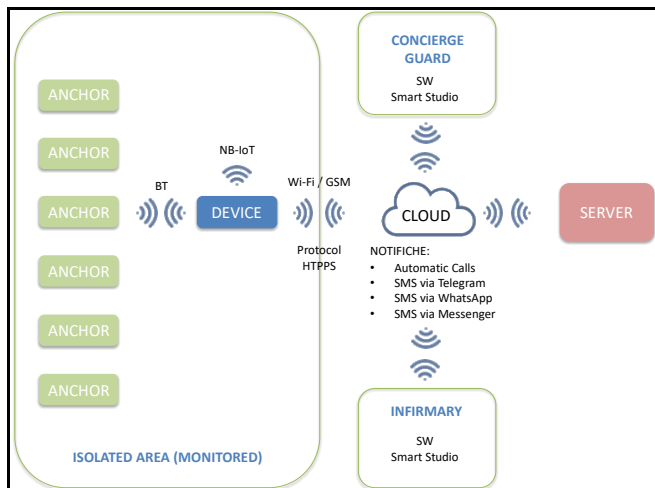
ANCHOR
ANCHOR
ANCHOR
ANCHOR
ANCHOR
ANCHOR

BT

NB-IoT

DEVICE

Wi-Fi / GSM

Protocol HTPPS

ISOLATED AREA (MONITORED)

CONCIERGE GUARD

SW
Smart Studio

CLOUD

NOTIFICHE:
• Automatic Calls
• SMS via Telegram
• SMS via WhatsApp
• SMS via Messenger

SERVER

INFIRMARY

SW
Smart Studio